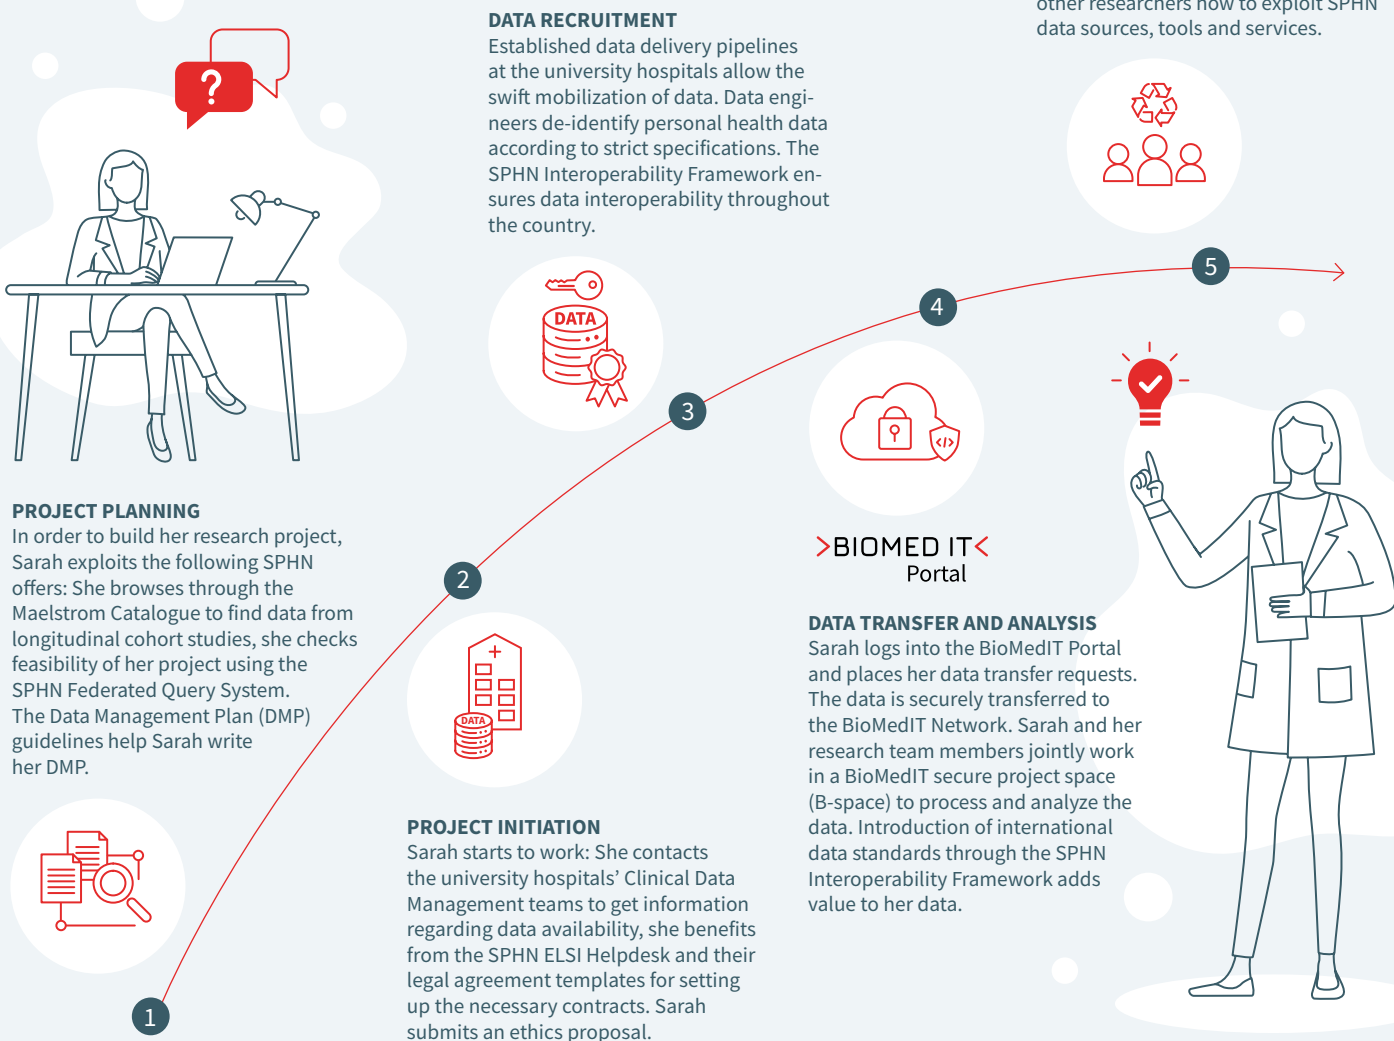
DATA RECRUITMENT
Established data delivery pipelines at the university hospitals allow the swift mobilization of data. Data engineers de-identify personal health data according to strict specifications. The SPHN Interoperability Framework ensures data interoperability throughout the country.

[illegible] researchers how to exploit SPHN data sources, tools and services.

DATA

5

4

3

2

1

PROJECT PLANNING
In order to build her research project, Sarah exploits the following SPHN offers: She browses through the Maelstrom Catalogue to find data from longitudinal cohort studies, she checks feasibility of her project using the SPHN Federated Query System. The Data Management Plan (DMP) guidelines help Sarah write her DMP.

>BIOMED IT<
Portal

DATA TRANSFER AND ANALYSIS
Sarah logs into the BioMedIT Portal and places her data transfer requests. The data is securely transferred to the BioMedIT Network. Sarah and her research team members jointly work in a BioMedIT secure project space (B-space) to process and analyze the data. Introduction of international data standards through the SPHN Interoperability Framework adds value to her data.

DATA

PROJECT INITIATION
Sarah starts to work: She contacts the university hospitals' Clinical Data Management teams to get information regarding data availability, she benefits from the SPHN ELSI Helpdesk and their legal agreement templates for setting up the necessary contracts. Sarah submits an ethics proposal.